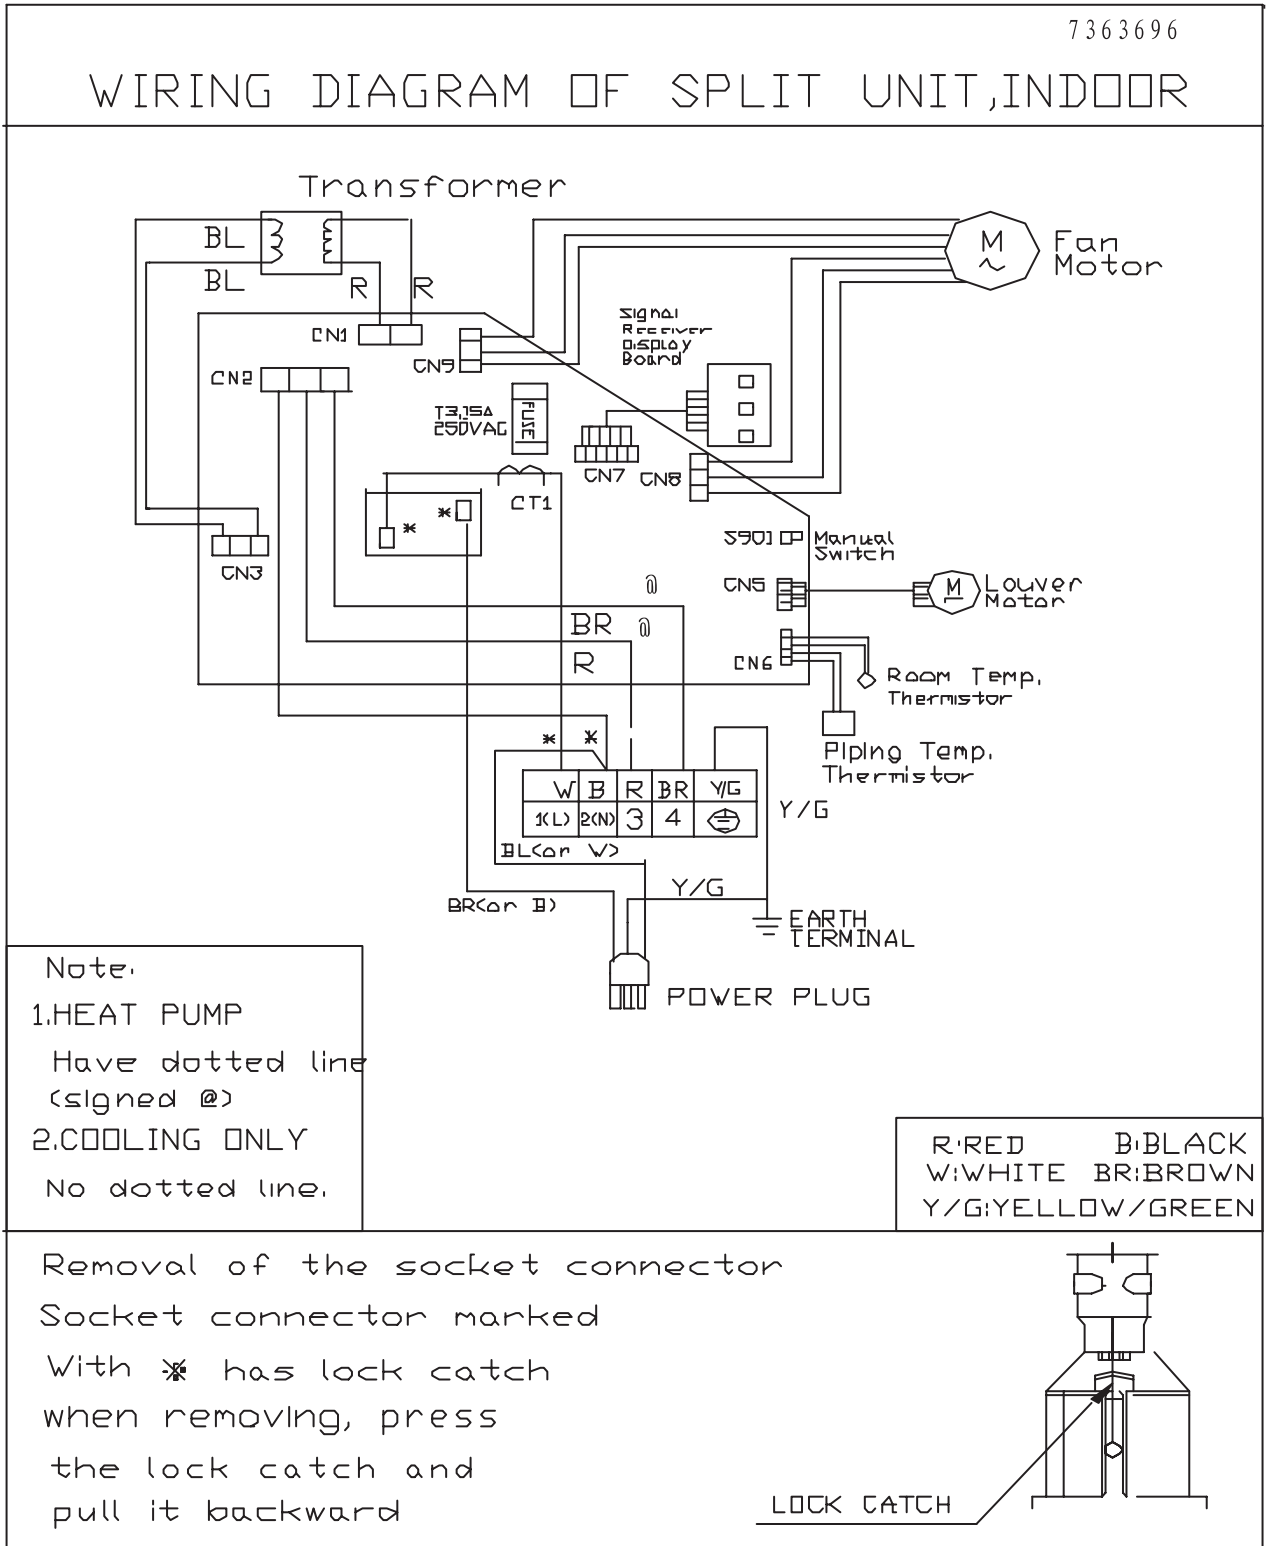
7363696

WIRING DIAGRAM OF SPLIT UNIT,INDOOR

Transformer

BL
BL
R
R
CN1
CN9
CN2
Fan Motor
M
Signal Receiver Display Board
T3.15A 250VAC
FUSE
CN7
CN8
CT1
CN3
S901 Manual Switch
CN5
Louver Motor
M
BR
R
CN6
Room Temp. Thermistor
Piping Temp. Thermistor
W B R BR Y/G
1(L) 2(N) 3 4
Y/G
BL(or W)
Y/G
BR(or B)
EARTH TERMINAL
POWER PLUG

Note:
1.HEAT PUMP
Have dotted line (signed @)
2.COOLING ONLY
No dotted line.

R:RED B:BLACK
W:WHITE BR:BROWN
Y/G:YELLOW/GREEN

Removal of the socket connector
Socket connector marked
With ✻ has lock catch
when removing, press
the lock catch and
pull it backward

LOCK CATCH